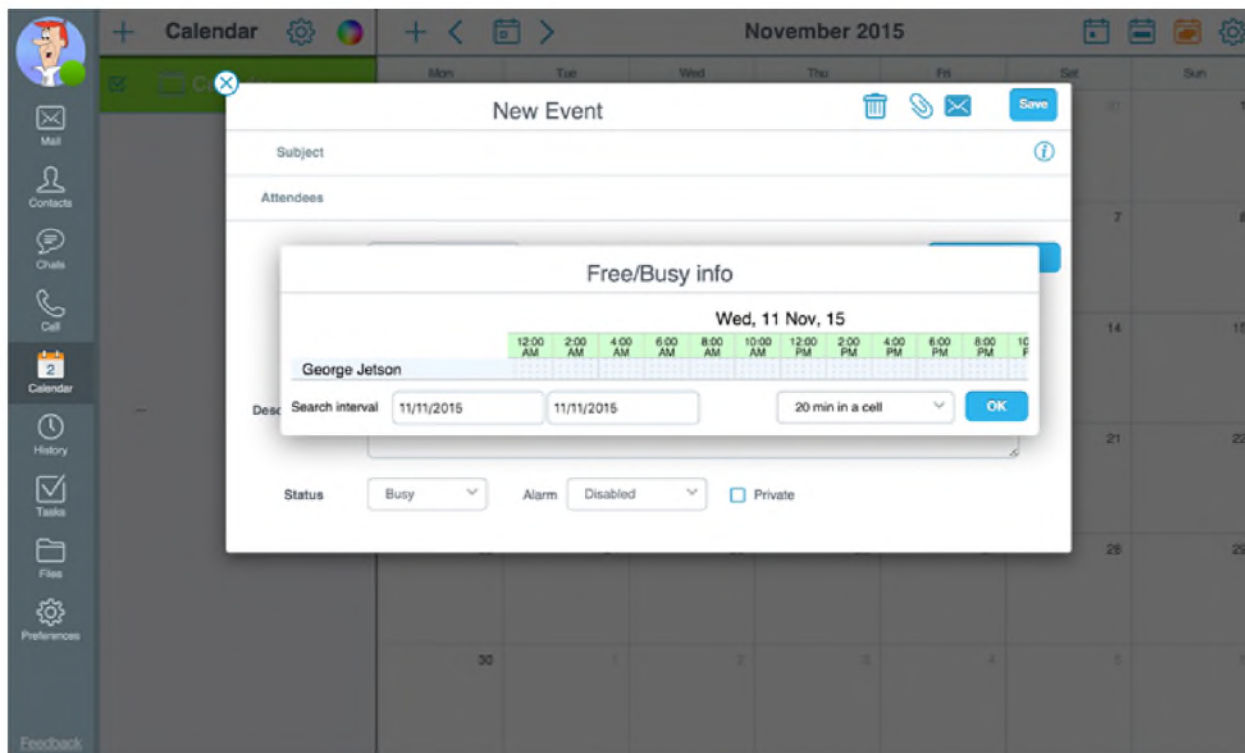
Calendar

November 2015

Mon Tue Wed Thu Fri Sat Sun

Mail
Contacts
Chats
Call
2
Calendar
History
Tasks
Files
Preferences
Feedback

New Event

Save

Subject

Attendees

Free/Busy info

Wed, 11 Nov, 15

| | 12:00 AM | 2:00 AM | 4:00 AM | 6:00 AM | 8:00 AM | 10:00 AM | 12:00 PM | 2:00 PM | 4:00 PM | 6:00 PM | 8:00 PM | 10 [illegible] |
|---|---|---|---|---|---|---|---|---|---|---|---|---|
| George Jetson | | | | | | | | | | | | |

Desc

Search interval 11/11/2015 11/11/2015 20 min in a cell OK

Status Busy Alarm Disabled Private

30 1 2 3 4 5 6

7 14 21 28

15 22 29